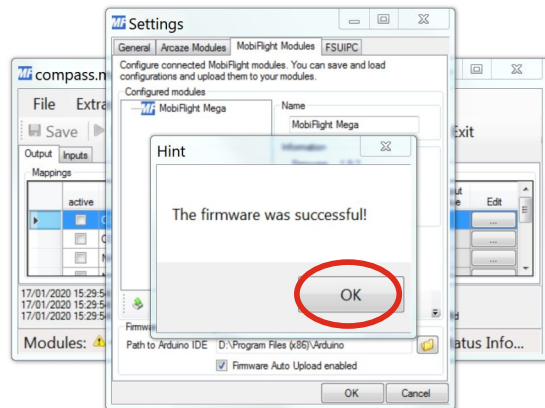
MF compass.m

File Extra

Save

Output Inputs

Mappings

active

17/01/2020 15:29:5
17/01/2020 15:29:5
17/01/2020 15:29:5

Modules:

MF Settings

General Arcaze Modules MobiFlight Modules FSUIPC

Configure connected MobiFlight modules. You can save and load configurations and upload them to your modules.

Configured modules

MobiFlight Mega

Name

MobiFlight Mega

Information

Firmw

Path to Arduino IDE D:\Program Files (x86)\Arduino

Firmware Auto Upload enabled

OK Cancel

Hint

The firmware was successful!

OK

Exit

Edit

...
...
...
...

atus Info...